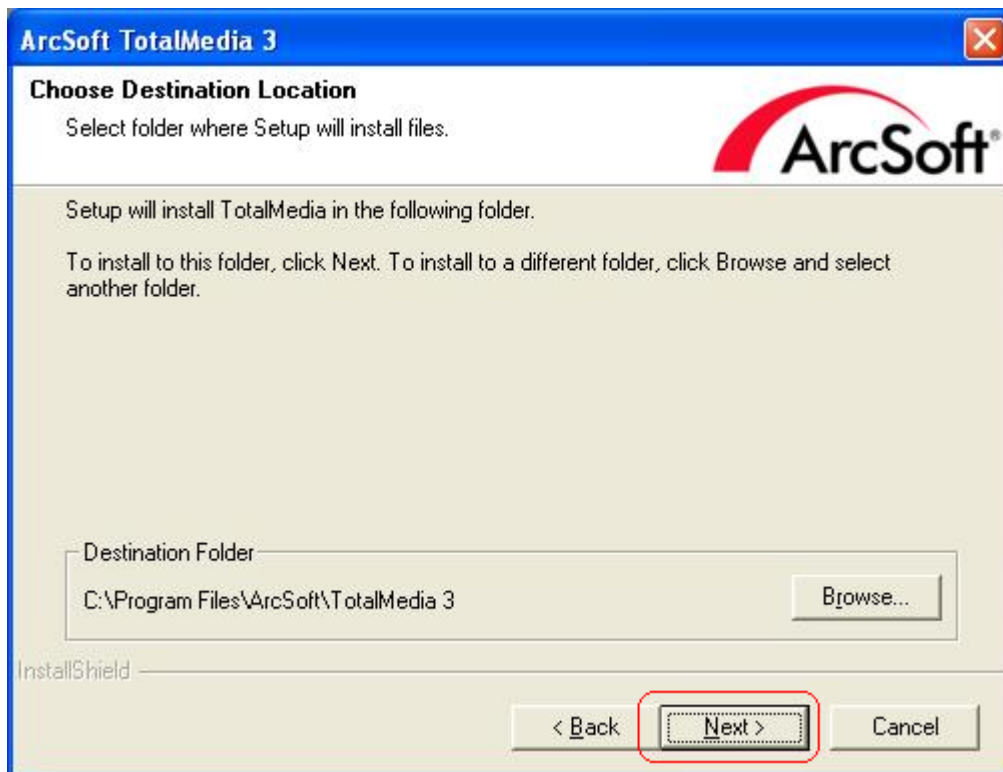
ArcSoft TotalMedia 3

Choose Destination Location
Select folder where Setup will install files.

ArcSoft®

Setup will install TotalMedia in the following folder.

To install to this folder, click Next. To install to a different folder, click Browse and select another folder.

Destination Folder
C:\Program Files\ArcSoft\TotalMedia 3
Browse...

InstallShield

< Back
Next >
Cancel